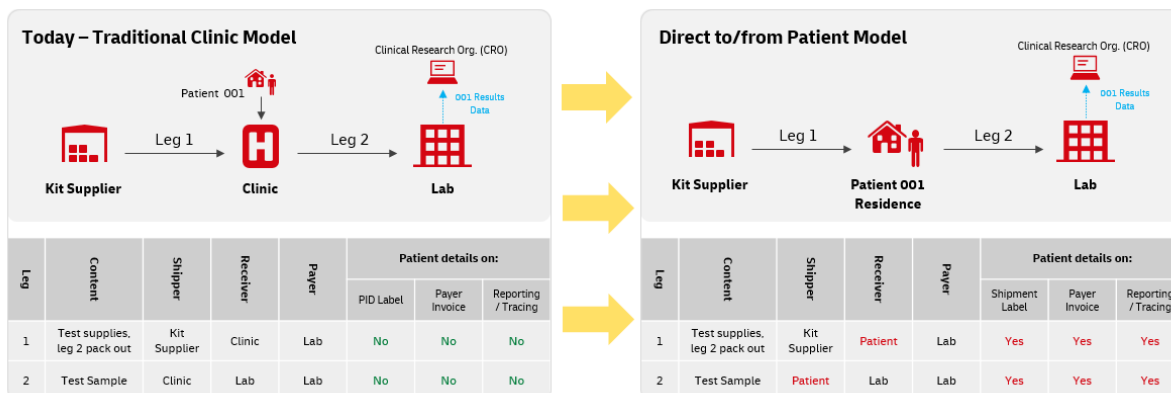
Today – Traditional Clinic Model

Clinical Research Org. (CRO)

Patient 001

001 Results Data

Leg 1

Leg 2

Kit Supplier

Clinic

Lab

| Leg | Content | Shipper | Receiver | Payer | Patient details on: PID Label | Patient details on: Payer Invoice | Patient details on: Reporting / Tracing |
|---|---|---|---|---|---|---|---|
| 1 | Test supplies, leg 2 pack out | Kit Supplier | Clinic | Lab | No | No | No |
| 2 | Test Sample | Clinic | Lab | Lab | No | No | No |

Direct to/from Patient Model

Clinical Research Org. (CRO)

001 Results Data

Leg 1

Leg 2

Kit Supplier

Patient 001 Residence

Lab

| Leg | Content | Shipper | Receiver | Payer | Patient details on: Shipment Label | Patient details on: Payer Invoice | Patient details on: Reporting / Tracing |
|---|---|---|---|---|---|---|---|
| 1 | Test supplies, leg 2 pack out | Kit Supplier | Patient | Lab | Yes | Yes | Yes |
| 2 | Test Sample | Patient | Lab | Lab | Yes | Yes | Yes |